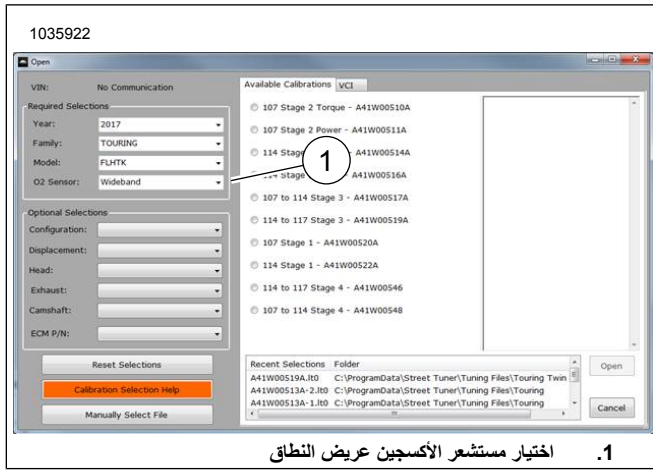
1035922

Open

VIN: No Communication

Required Selections

Year: 2017

Family: TOURING

Model: FLHTK

O2 Sensor: Wideband

Optional Selections

Configuration:

Displacement:

Head:

Exhaust:

Camshaft:

ECM P/N:

Reset Selections

Calibration Selection Help

Manually Select File

Available Calibrations VCI

107 Stage 2 Torque - A41W00510A

107 Stage 2 Power - A41W00511A

114 Stage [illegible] - A41W00514A

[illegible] Stage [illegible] - A41W00516A

107 to 114 Stage 3 - A41W00517A

114 to 117 Stage 3 - A41W00519A

107 Stage 1 - A41W00520A

114 Stage 1 - A41W00522A

114 to 117 Stage 4 - A41W00546

107 to 114 Stage 4 - A41W00548

1

| Recent Selections | Folder |
|---|---|
| A41W00519A.lt0 | C:\ProgramData\Street Tuner\Tuning Files\Touring Twin |
| A41W00513A-2.lt0 | C:\ProgramData\Street Tuner\Tuning Files\Touring |
| A41W00513A-1.lt0 | C:\ProgramData\Street Tuner\Tuning Files\Touring |

Open

Cancel

1. اختيار مستشعر الأكسجين عريض النطاق